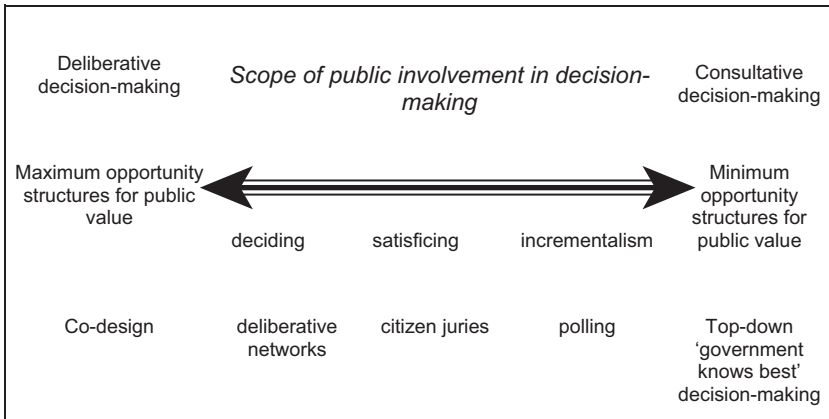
Deliberative decision-making

Scope of public involvement in decision-making

Consultative decision-making

Maximum opportunity structures for public value

Minimum opportunity structures for public value

deciding

satisficing

incrementalism

Co-design

deliberative networks

citizen juries

polling

Top-down 'government knows best' decision-making